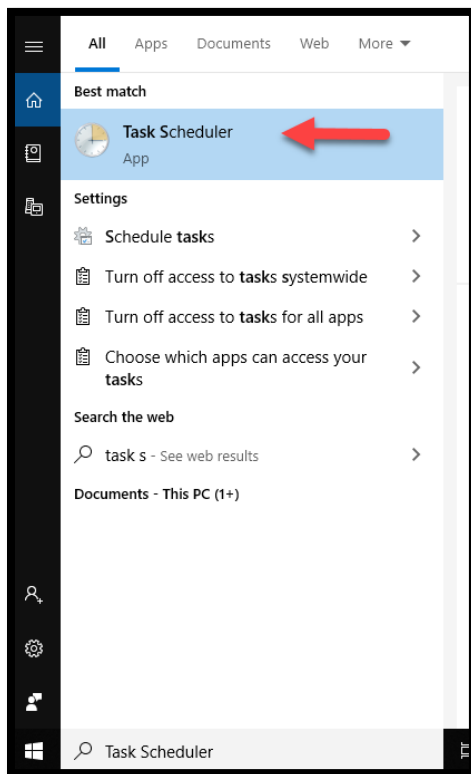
All Apps Documents Web More ▾

Best match

Task Scheduler
App

Settings

Schedule tasks >

Turn off access to tasks systemwide >

Turn off access to tasks for all apps >

Choose which apps can access your tasks >

Search the web

task s - See web results >

Documents - This PC (1+)

Task Scheduler